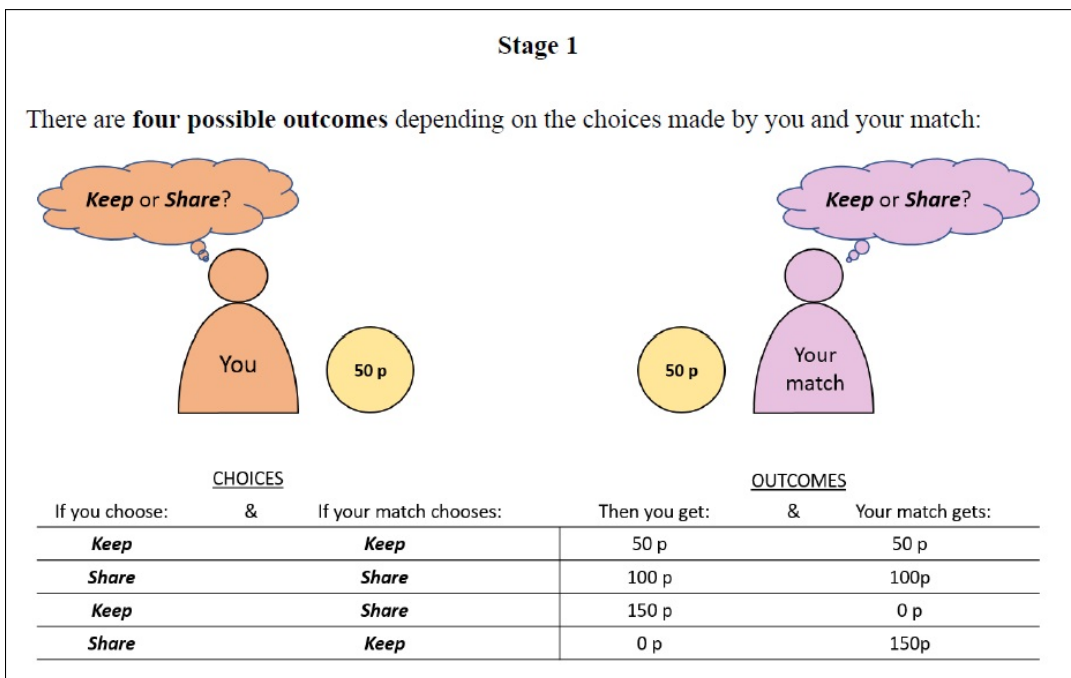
**Stage 1**

There are **four possible outcomes** depending on the choices made by you and your match:

***Keep*** or ***Share***?

***Keep*** or ***Share***?

You

50 p

50 p

Your match

CHOICES

OUTCOMES

| If you choose: | & | If your match chooses: | Then you get: | & | Your match gets: |
|---|---|---|---|---|---|
| ***Keep*** | | ***Keep*** | 50 p | | 50 p |
| ***Share*** | | ***Share*** | 100 p | | 100p |
| ***Keep*** | | ***Share*** | 150 p | | 0 p |
| ***Share*** | | ***Keep*** | 0 p | | 150p |